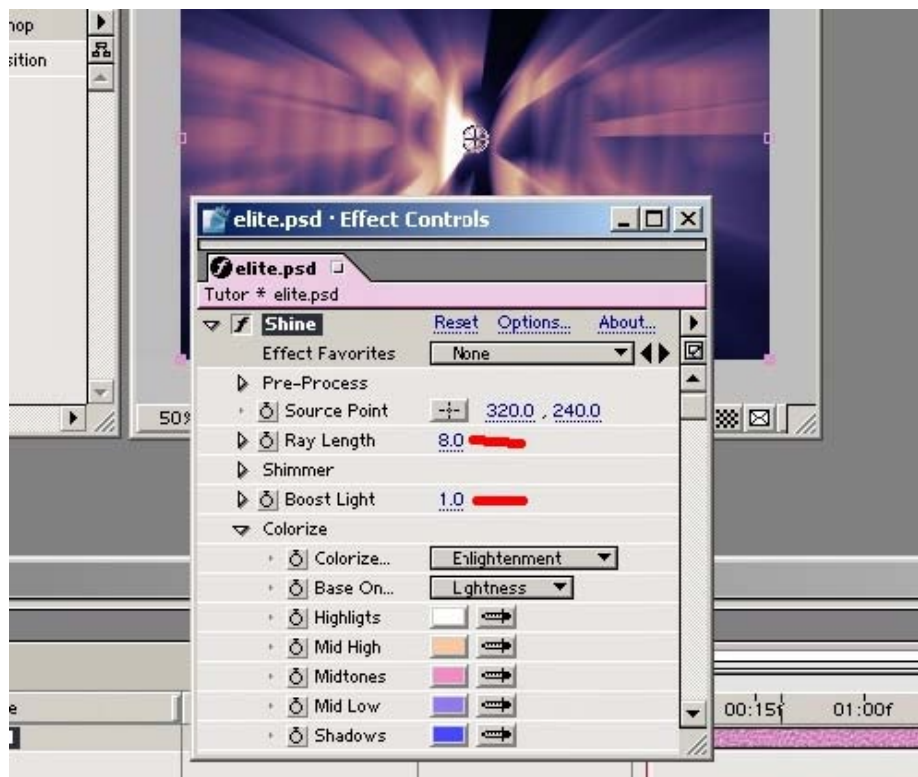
hop
sition
50%
elite.psd · Effect Controls
elite.psd
Tutor * elite.psd
Shine
Reset Options... About...
Effect Favorites
None
Pre-Process
Source Point
320.0 , 240.0
Ray Length
8.0
Shimmer
Boost Light
1.0
Colorize
Colorize...
Enlightenment
Base On...
Lightness
Highligts
Mid High
Midtones
Mid Low
Shadows
e
00:15f
01:00f